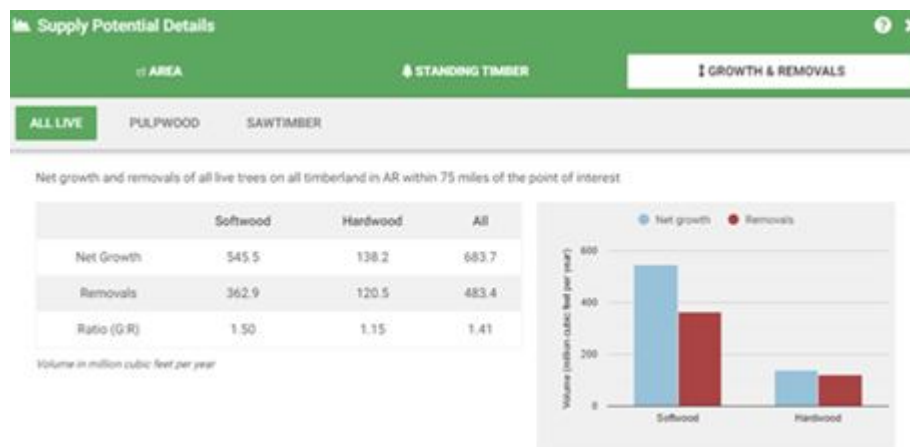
Supply Potential Details

AREA

STANDING TIMBER

GROWTH & REMOVALS

ALL LIVE

PULPWOOD

SAWTIMBER

Net growth and removals of all live trees on all timberland in AR within 75 miles of the point of interest

| | Softwood | Hardwood | All |
|---|---|---|---|
| Net Growth | 545.5 | 138.2 | 683.7 |
| Removals | 362.9 | 120.5 | 483.4 |
| Ratio (G:R) | 1.50 | 1.15 | 1.41 |

Volume in million cubic feet per year

Net growth
Removals

Volume (million cubic feet per year)

600

400

200

0

Softwood

Hardwood